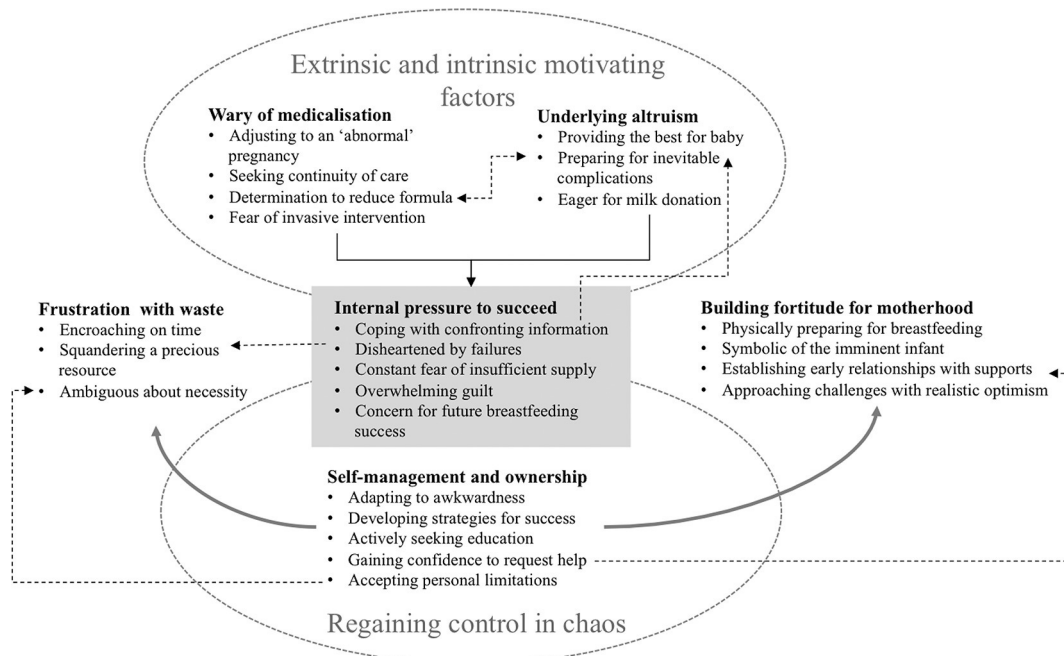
Extrinsic and intrinsic motivating factors

Wary of medicalisation
- Adjusting to an 'abnormal' pregnancy
- Seeking continuity of care
- Determination to reduce formula
- Fear of invasive intervention

Underlying altruism
- Providing the best for baby
- Preparing for inevitable complications
- Eager for milk donation

Frustration with waste
- Encroaching on time
- Squandering a precious resource
- Ambiguous about necessity

Internal pressure to succeed
- Coping with confronting information
- Disheartened by failures
- Constant fear of insufficient supply
- Overwhelming guilt
- Concern for future breastfeeding success

Building fortitude for motherhood
- Physically preparing for breastfeeding
- Symbolic of the imminent infant
- Establishing early relationships with supports
- Approaching challenges with realistic optimism

Self-management and ownership
- Adapting to awkwardness
- Developing strategies for success
- Actively seeking education
- Gaining confidence to request help
- Accepting personal limitations

Regaining control in chaos